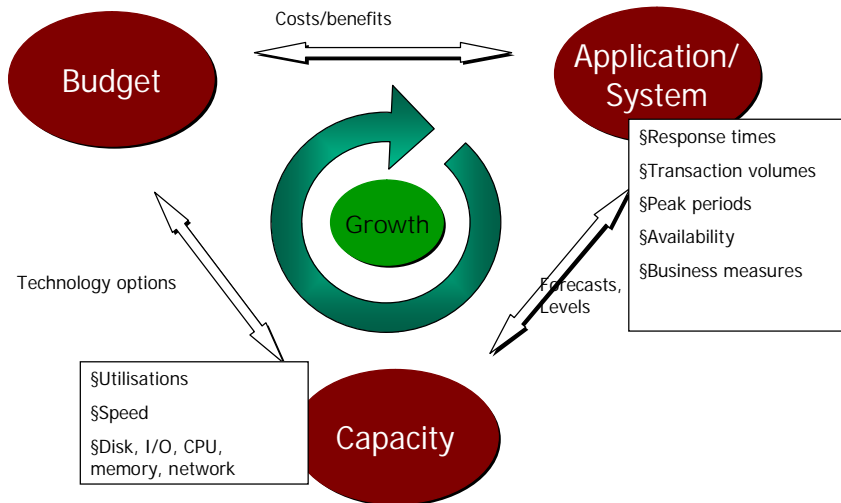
Costs/benefits

Budget

Application/ System

§Response times

§Transaction volumes

§Peak periods

§Availability

§Business measures

Growth

Technology options

Forecasts, Levels

§Utilisations

§Speed

§Disk, I/O, CPU, memory, network

Capacity